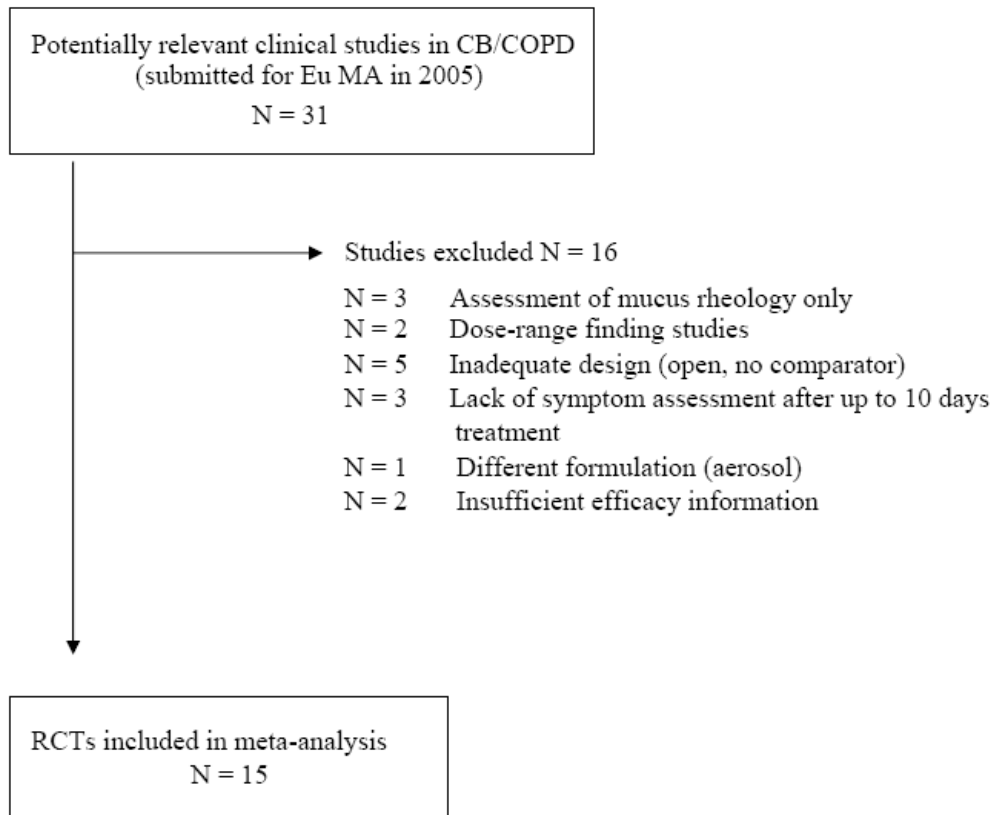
Potentially relevant clinical studies in CB/COPD
(submitted for Eu MA in 2005)
N = 31

Studies excluded N = 16

N = 3 Assessment of mucus rheology only
N = 2 Dose-range finding studies
N = 5 Inadequate design (open, no comparator)
N = 3 Lack of symptom assessment after up to 10 days treatment
N = 1 Different formulation (aerosol)
N = 2 Insufficient efficacy information

RCTs included in meta-analysis
N = 15